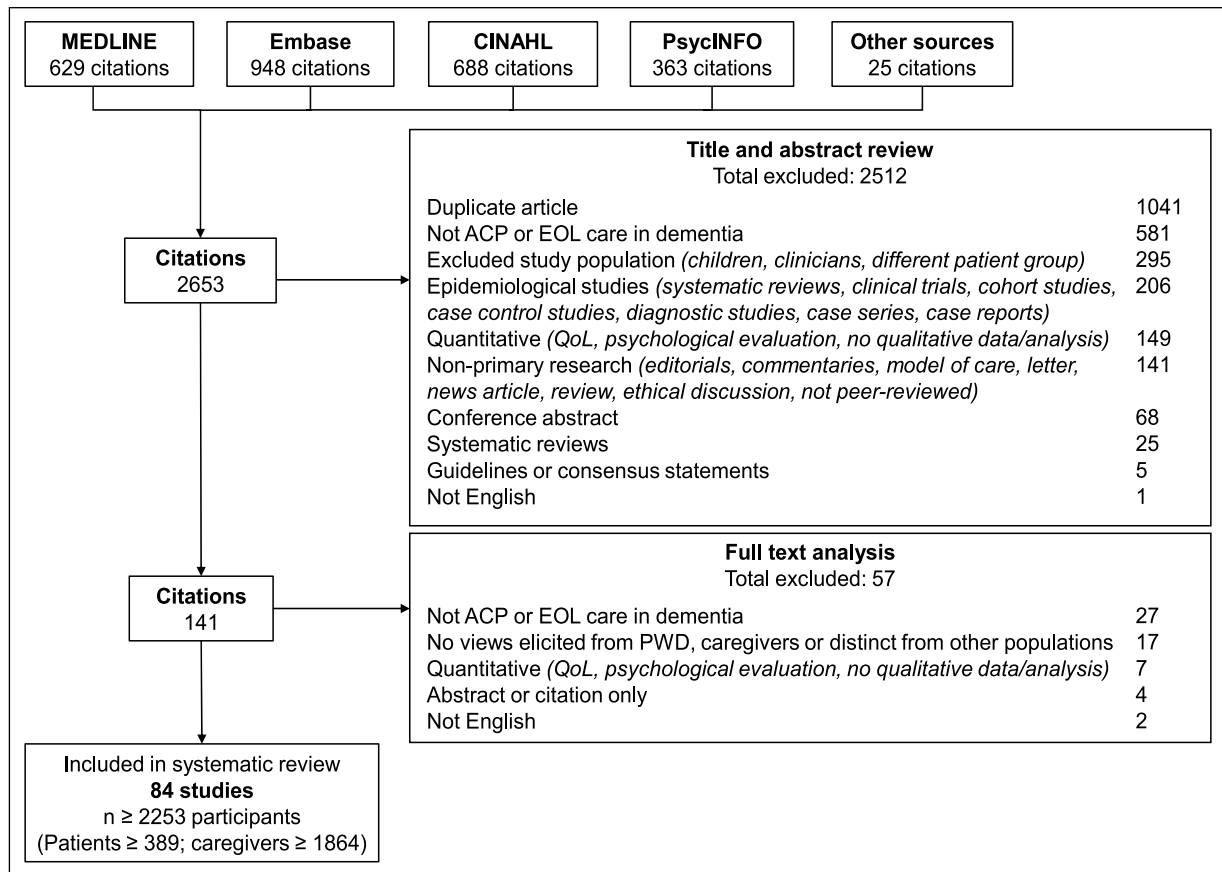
**MEDLINE**
629 citations

**Embase**
948 citations

**CINAHL**
688 citations

**PsycINFO**
363 citations

**Other sources**
25 citations

**Citations**
2653

**Title and abstract review**
Total excluded: 2512

| | |
|---|---|
| Duplicate article | 1041 |
| Not ACP or EOL care in dementia | 581 |
| Excluded study population *(children, clinicians, different patient group)* | 295 |
| Epidemiological studies *(systematic reviews, clinical trials, cohort studies, case control studies, diagnostic studies, case series, case reports)* | 206 |
| Quantitative *(QoL, psychological evaluation, no qualitative data/analysis)* | 149 |
| Non-primary research *(editorials, commentaries, model of care, letter, news article, review, ethical discussion, not peer-reviewed)* | 141 |
| Conference abstract | 68 |
| Systematic reviews | 25 |
| Guidelines or consensus statements | 5 |
| Not English | 1 |

**Citations**
141

**Full text analysis**
Total excluded: 57

| | |
|---|---|
| Not ACP or EOL care in dementia | 27 |
| No views elicited from PWD, caregivers or distinct from other populations | 17 |
| Quantitative *(QoL, psychological evaluation, no qualitative data/analysis)* | 7 |
| Abstract or citation only | 4 |
| Not English | 2 |

Included in systematic review
**84 studies**
n ≥ 2253 participants
(Patients ≥ 389; caregivers ≥ 1864)